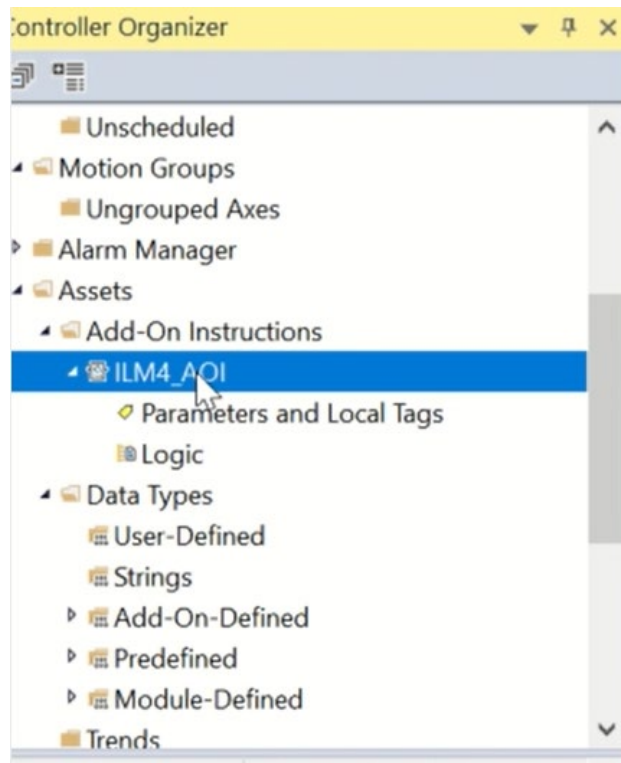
Controller Organizer

Unscheduled
Motion Groups
Ungrouped Axes
Alarm Manager
Assets
Add-On Instructions
ILM4_AOI
Parameters and Local Tags
Logic
Data Types
User-Defined
Strings
Add-On-Defined
Predefined
Module-Defined
Trends